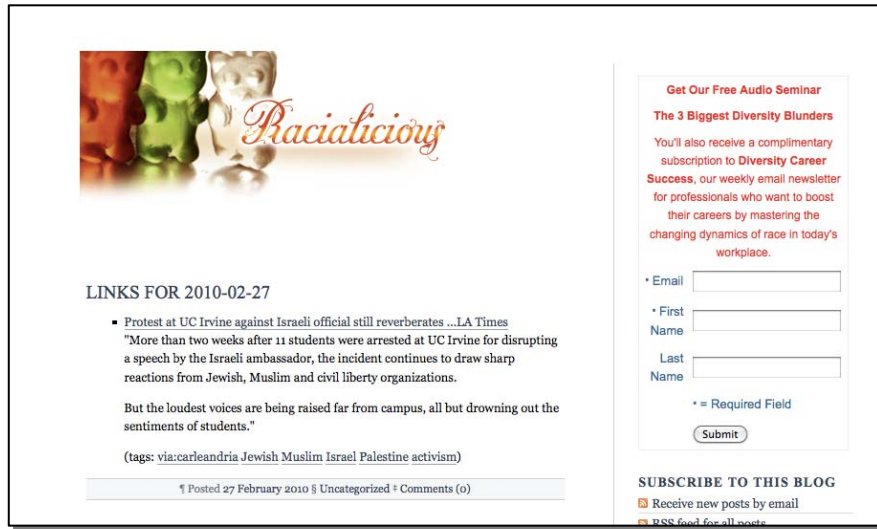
Racialicious

LINKS FOR 2010-02-27

- Protest at UC Irvine against Israeli official still reverberates ...LA Times
"More than two weeks after 11 students were arrested at UC Irvine for disrupting a speech by the Israeli ambassador, the incident continues to draw sharp reactions from Jewish, Muslim and civil liberty organizations.

But the loudest voices are being raised far from campus, all but drowning out the sentiments of students."

(tags: via:carleandria Jewish Muslim Israel Palestine activism)

¶ Posted 27 February 2010 § Uncategorized ‡ Comments (0)

Get Our Free Audio Seminar

The 3 Biggest Diversity Blunders

You'll also receive a complimentary subscription to Diversity Career Success, our weekly email newsletter for professionals who want to boost their careers by mastering the changing dynamics of race in today's workplace.

• Email

• First Name

Last Name

• = Required Field

Submit

SUBSCRIBE TO THIS BLOG

Receive new posts by email

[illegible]